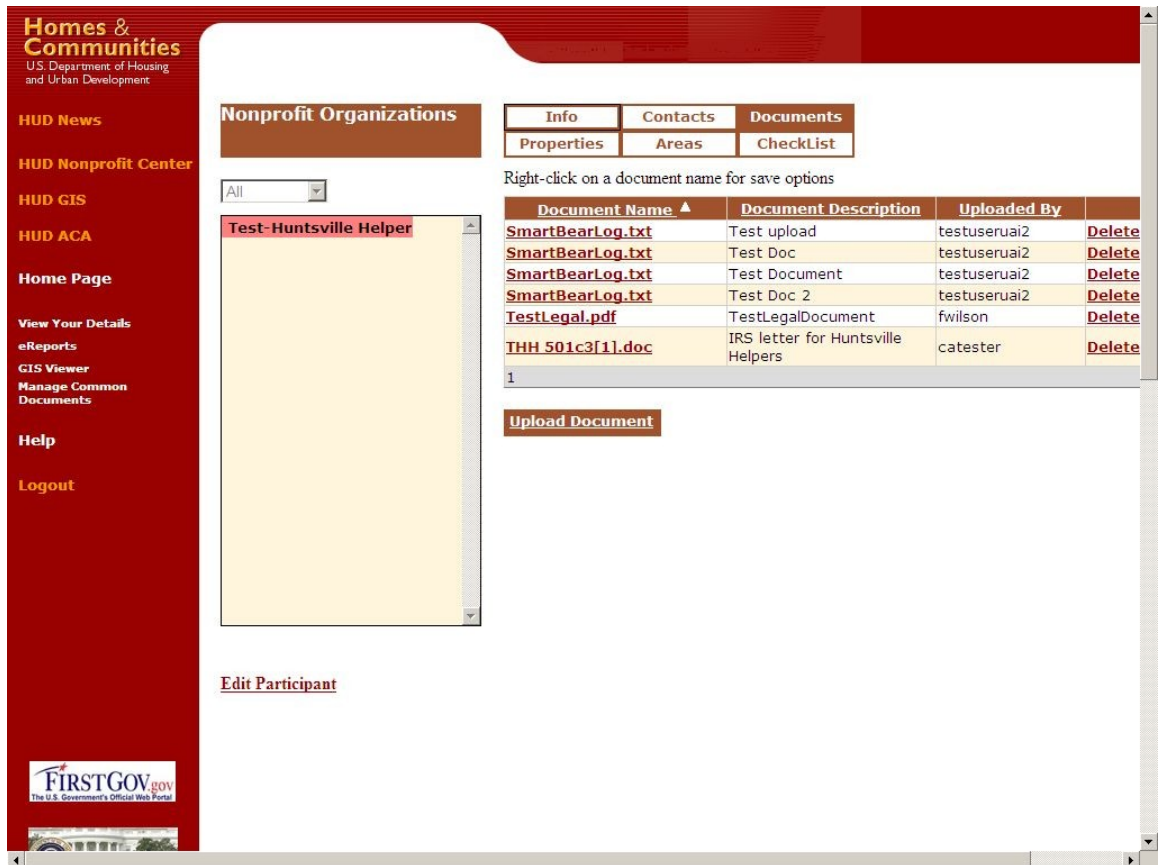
Homes & Communities
U.S. Department of Housing and Urban Development

HUD News

HUD Nonprofit Center

HUD GIS

HUD ACA

Home Page

View Your Details
eReports
GIS Viewer
Manage Common Documents

Help

Logout

FIRSTGOV.gov
The U.S. Government's Official Web Portal

Nonprofit Organizations

All

Test-Huntsville Helper

Edit Participant

| Info | Contacts | Documents |
|---|---|---|
| Properties | Areas | CheckList |

Right-click on a document name for save options

| Document Name ▲ | Document Description | Uploaded By | |
|---|---|---|---|
| SmartBearLog.txt | Test upload | testuseruai2 | Delete |
| SmartBearLog.txt | Test Doc | testuseruai2 | Delete |
| SmartBearLog.txt | Test Document | testuseruai2 | Delete |
| SmartBearLog.txt | Test Doc 2 | testuseruai2 | Delete |
| TestLegal.pdf | TestLegalDocument | fwilson | Delete |
| THH 501c3[1].doc | IRS letter for Huntsville Helpers | catester | Delete |
| 1 | | | |

Upload Document